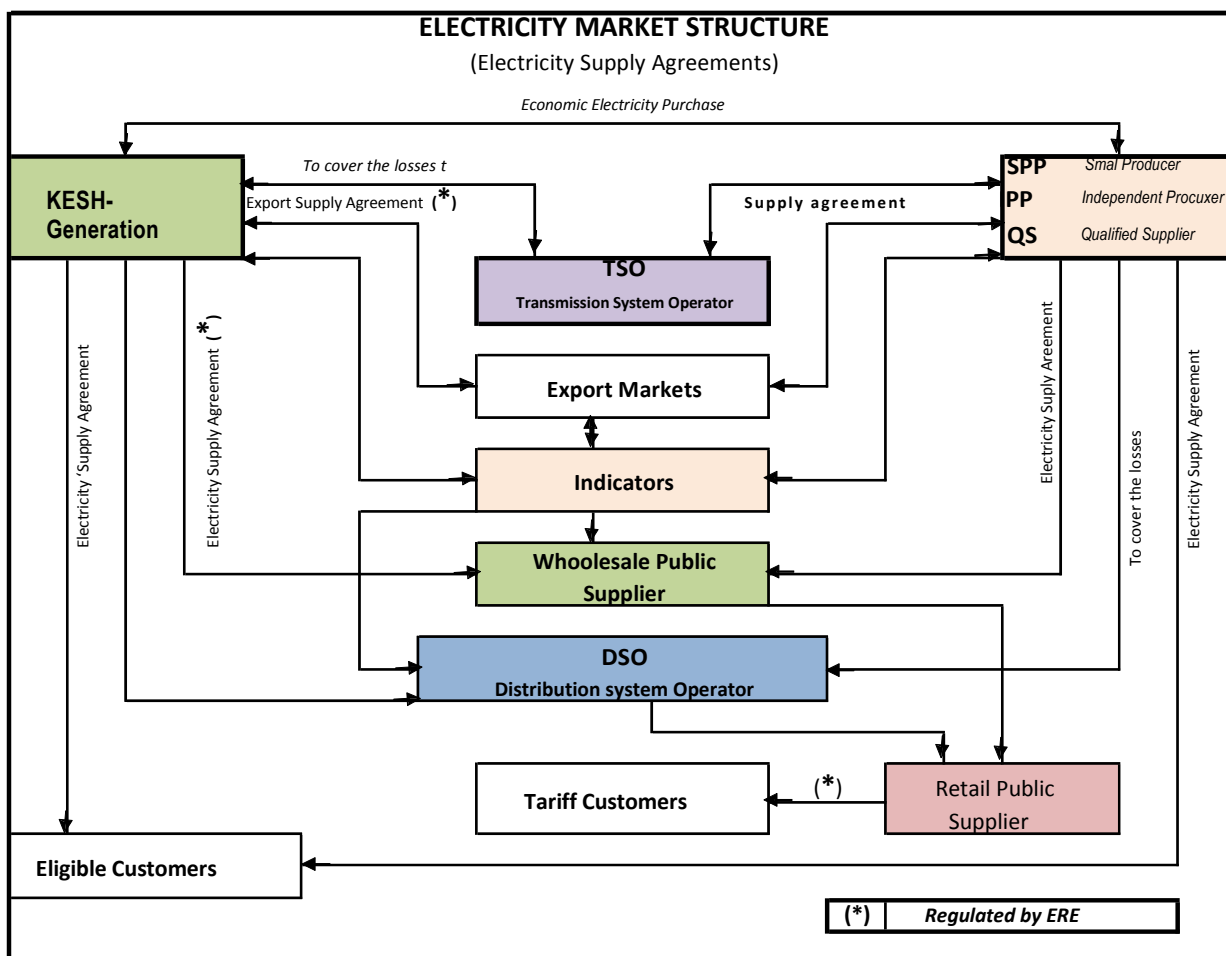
ELECTRICITY MARKET STRUCTURE

(Electricity Supply Agreements)

Economic Electricity Purchase

KESH-Generation

To cover the losses t

Export Supply Agreement (*)

Supply agreement

SPP Smal Producer
PP Independent Procuxer
QS Qualified Supplier

TSO
Transmission System Operator

Electricity 'Supply Agreement

Electricity Supply Agreement (*)

Electricity Suply Areement

To cover the losses

Electricity Supply Agreement

Export Markets

Indicators

Wholesale Public Supplier

DSO
Distribution system Operator

Tariff Customers

(*)

Retail Public Supplier

Eligible Customers

| (*) | Regulated by ERE |
|---|---|